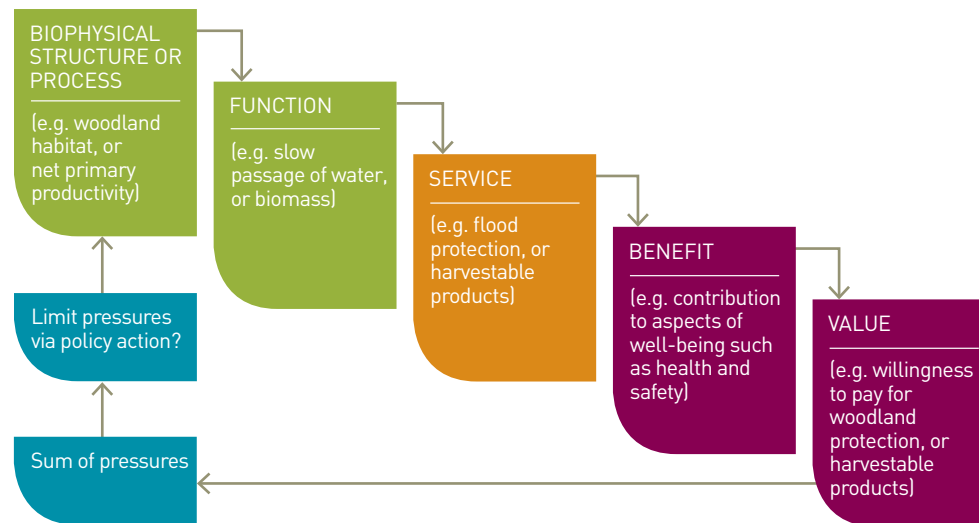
BIOPHYSICAL STRUCTURE OR PROCESS

(e.g. woodland habitat, or net primary productivity)

FUNCTION

(e.g. slow passage of water, or biomass)

SERVICE

(e.g. flood protection, or harvestable products)

BENEFIT

(e.g. contribution to aspects of well-being such as health and safety)

VALUE

(e.g. willingness to pay for woodland protection, or harvestable products)

Limit pressures via policy action?

Sum of pressures